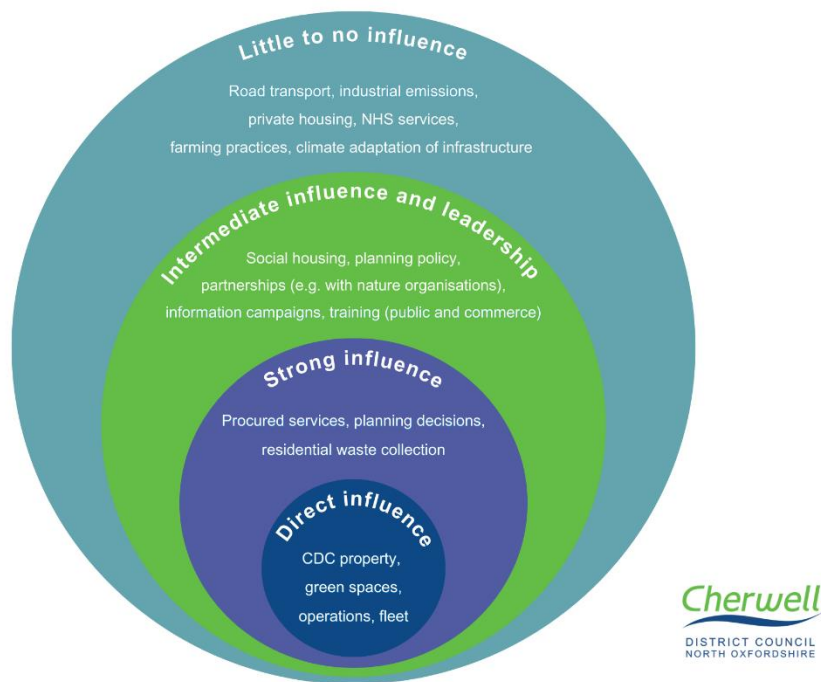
Little to no influence

Road transport, industrial emissions, private housing, NHS services, farming practices, climate adaptation of infrastructure

Intermediate influence and leadership

Social housing, planning policy, partnerships (e.g. with nature organisations), information campaigns, training (public and commerce)

Strong influence

Procured services, planning decisions, residential waste collection

Direct influence

CDC property, green spaces, operations, fleet

Cherwell
DISTRICT COUNCIL
NORTH OXFORDSHIRE